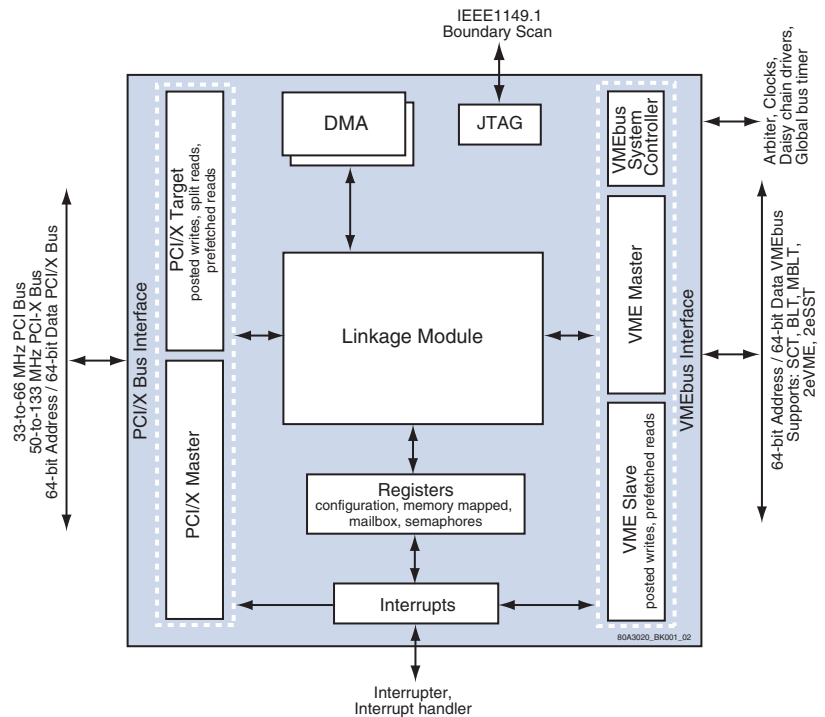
IEEE1149.1
Boundary Scan

33-to-66 MHz PCI Bus
50-to-133 MHz PCI-X Bus
64-bit Address / 64-bit Data PCI/X Bus

PCI/X Bus Interface

PCI/X Target
posted writes, split reads, prefetched reads

PCI/X Master

DMA

JTAG

Linkage Module

Registers
configuration, memory mapped, mailbox, semaphores

Interrupts

VMEbus System Controller

VME Master

VME Slave
posted writes, prefetched reads

VMEbus Interface

Arbiter, Clocks, Daisy chain drivers, Global bus timer

64-bit Address / 64-bit Data VMEbus
Supports: SCT, BLT, MBLT, 2eVME, 2eSST

80A3020_BK001_02

Interrupter,
Interrupt handler